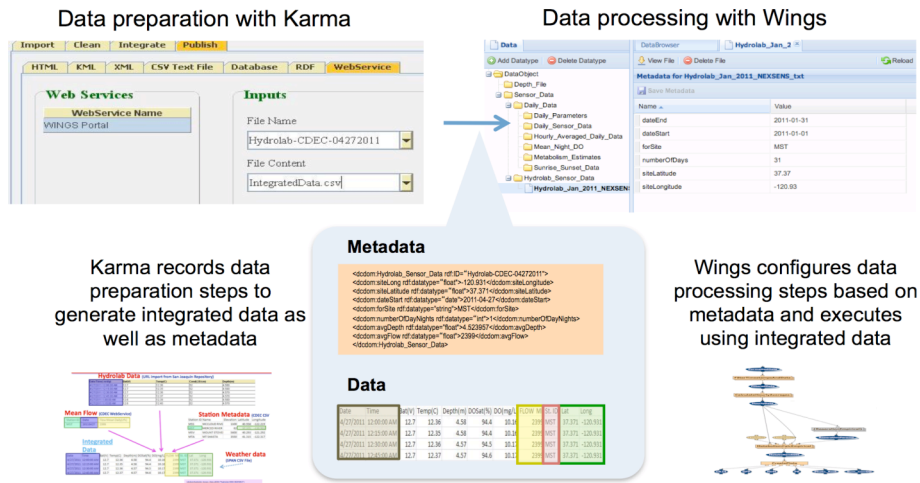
Data preparation with Karma

Data processing with Wings

Import | Clean | Integrate | Publish

HTML | KML | XML | CSV Text File | Database | RDF | WebService

Web Services

WebService Name

WINGS Portal

Inputs

File Name

Hydrolab-CDEC-04272011

File Content

IntegratedData.csv

Data

Add Datatype | Delete Datatype

DataObject
Depth_File
Sensor_Data
Daily_Data
Daily_Parameters
Daily_Sensor_Data
Hourly_Averaged_Daily_Data
Mean_Night_DO
Metabolism_Estimates
Sunrise_Sunset_Data
Hydrolab_Sensor_Data
Hydrolab_Jan_2011_NEXSENS

DataBrowser | Hydrolab_Jan_2

View File | Delete File | Reload

Metadata for Hydrolab_Jan_2011_NEXSENS_txt

Save Metadata

| Name | Value |
|---|---|
| dateEnd | 2011-01-31 |
| dateStart | 2011-01-01 |
| forSite | MST |
| numberOfDays | 31 |
| siteLatitude | 37.37 |
| siteLongitude | -120.93 |

Metadata

<dcdom:Hydrolab_Sensor_Data rdf:ID="Hydrolab-CDEC-04272011">
<dcdom:siteLong rdf:datatype="float">-120.931</dcdom:siteLongitude>
<dcdom:siteLatitude rdf:datatype="float">37.371</dcdom:siteLatitude>
<dcdom:dateStart rdf:datatype="date">2011-04-27</dcdom:dateStart>
<dcdom:forSite rdf:datatype="string">MST</dcdom:forSite>
<dcdom:numberOfDayNights rdf:datatype="int">1</dcdom:numberOfDayNights>
<dcdom:avgDepth rdf:datatype="float">4.523957</dcdom:avgDepth>
<dcdom:avgFlow rdf:datatype="float">2399</dcdom:avgFlow>
</dcdom:Hydrolab_Sensor_Data>

Data

| Date | Time | Bat(V) | Temp(C) | Depth(m) | DOSat(%) | DO(mg/L) | FLOW | ID | Lat | Long |
|---|---|---|---|---|---|---|---|---|---|---|
| 4/27/2011 | 12:00:00 AM | 12.7 | 12.36 | 4.58 | 94.4 | 10.1 | 2399 | MST | 37.371 | -120.931 |
| 4/27/2011 | 12:15:00 AM | 12.7 | 12.35 | 4.58 | 94.4 | 10.1 | 2399 | MST | 37.371 | -120.931 |
| 4/27/2011 | 12:30:00 AM | 12.7 | 12.37 | 4.57 | 94.5 | 10.1 | 2399 | MST | 37.371 | -120.931 |
| 4/27/2011 | 12:45:00 AM | 12.7 | 12.37 | 4.57 | 94.6 | 10.1 | 2399 | MST | 37.371 | -120.931 |

Karma records data preparation steps to generate integrated data as well as metadata

Wings configures data processing steps based on metadata and executes using integrated data

Hydrolab Data

Mean Flow

Station Metadata

Integrated Data

Weather data